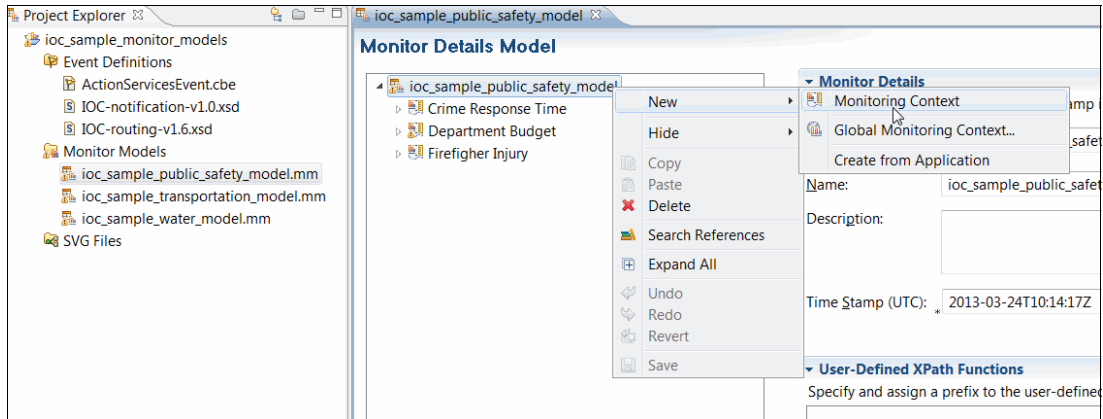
Project Explorer
ioc_sample_monitor_models
Event Definitions
ActionServicesEvent.cbe
IOC-notification-v1.0.xsd
IOC-routing-v1.6.xsd
Monitor Models
ioc_sample_public_safety_model.mm
ioc_sample_transportation_model.mm
ioc_sample_water_model.mm
SVG Files

ioc_sample_public_safety_model

Monitor Details Model

ioc_sample_public_safety_model
Crime Response Time
Department Budget
Firefigher Injury

New
Hide
Copy
Paste
Delete
Search References
Expand All
Undo
Redo
Revert
Save

Monitoring Context
Global Monitoring Context...
Create from Application

Monitor Details
amp i
safet
Name: ioc_sample_public_safet
Description:
Time Stamp (UTC): 2013-03-24T10:14:17Z

User-Defined XPath Functions
Specify and assign a prefix to the user-defined